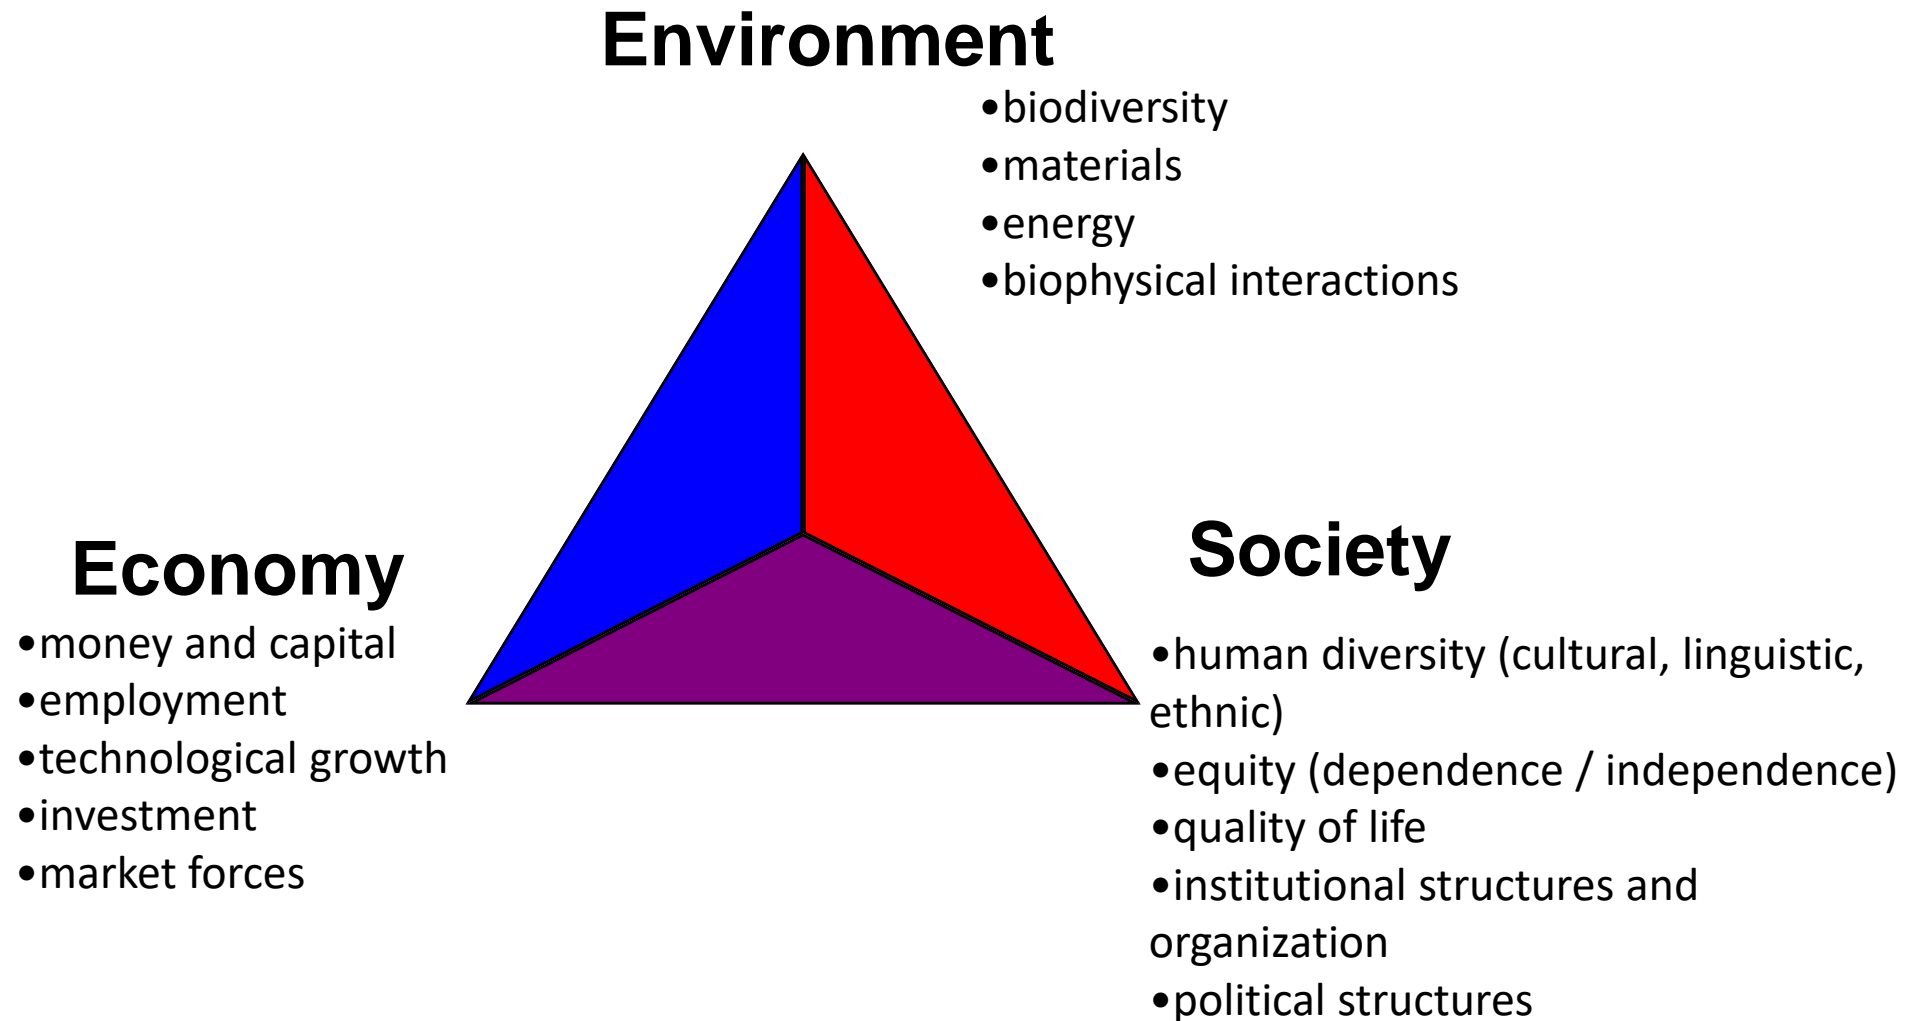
Environment

•biodiversity
•materials
•energy
•biophysical interactions

Economy

•money and capital
•employment
•technological growth
•investment
•market forces

Society

•human diversity (cultural, linguistic, ethnic)
•equity (dependence / independence)
•quality of life
•institutional structures and organization
•political structures